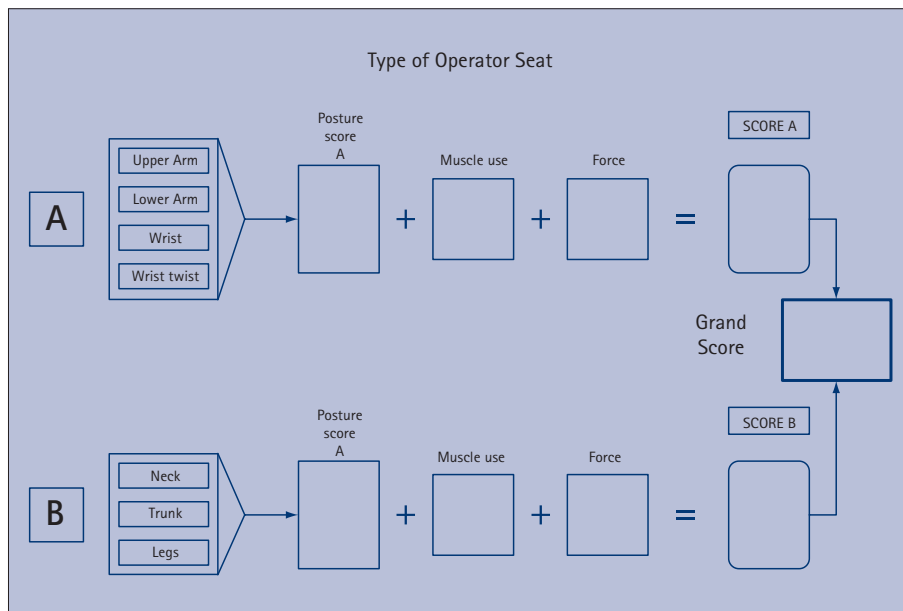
Type of Operator Seat

A

Upper Arm
Lower Arm
Wrist
Wrist twist

Posture score A

+

Muscle use

+

Force

=

SCORE A

Grand Score

B

Neck
Trunk
Legs

Posture score A

+

Muscle use

+

Force

=

SCORE B